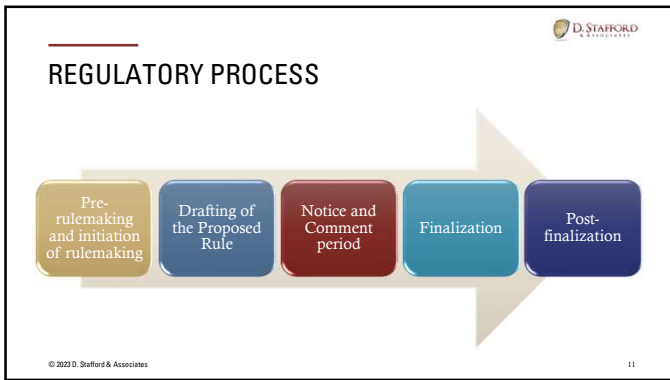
D. STAFFORD
& ASSOCIATES

REGULATORY PROCESS

Pre-rulemaking and initiation of rulemaking

Drafting of the Proposed Rule

Notice and Comment period

Finalization

Post-finalization

© 2023 D. Stafford & Associates

11